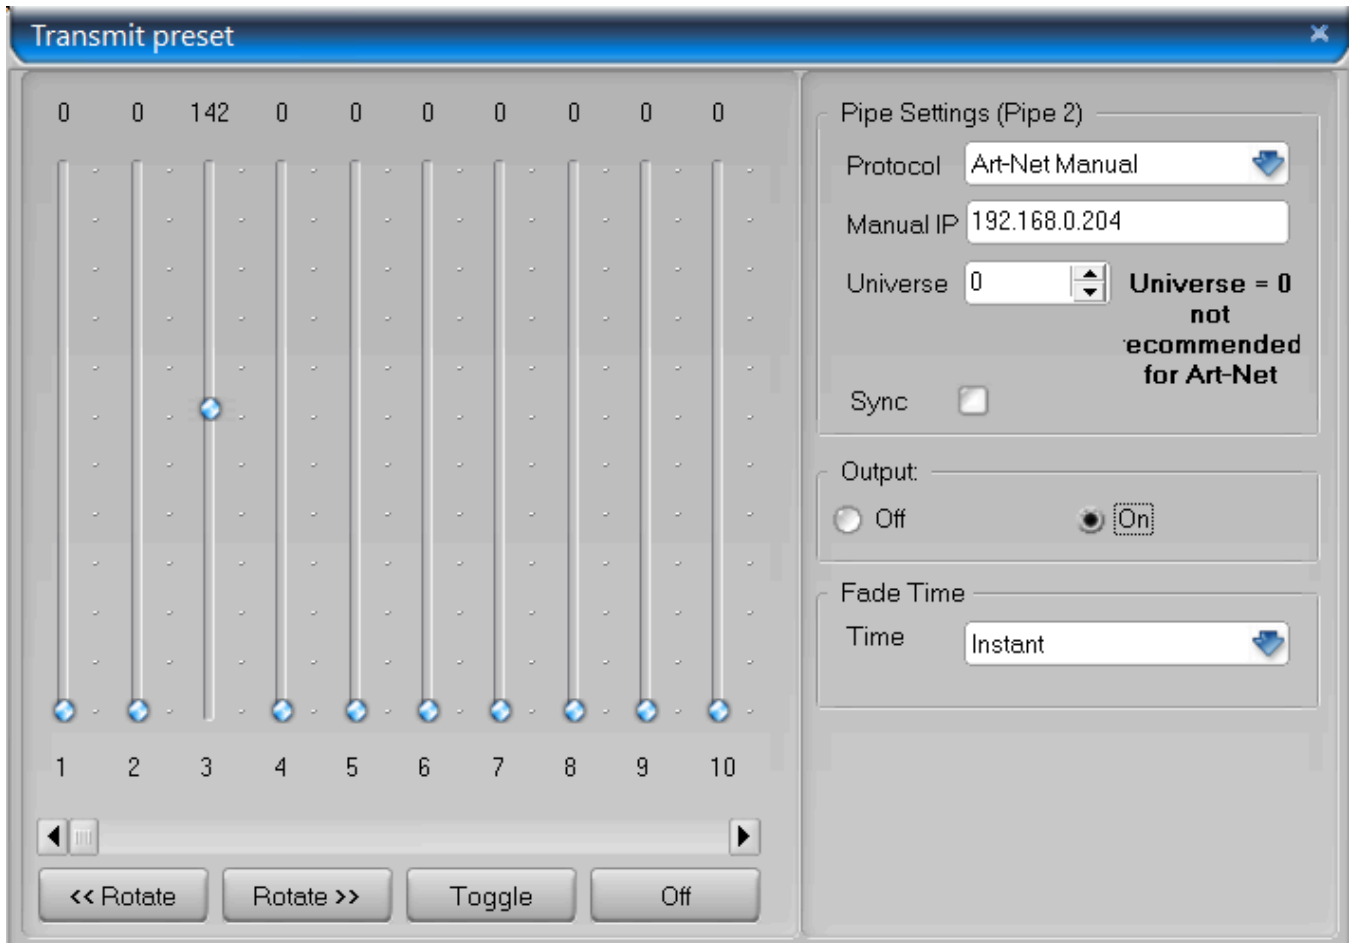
Transmit preset

0 0 142 0 0 0 0 0 0 0

1 2 3 4 5 6 7 8 9 10

<< Rotate
Rotate >>
Toggle
Off

Pipe Settings (Pipe 2)
Protocol Art-Net Manual
Manual IP 192.168.0.204
Universe 0
Universe = 0 not ecommended for Art-Net
Sync

Output:
Off
On

Fade Time
Time Instant